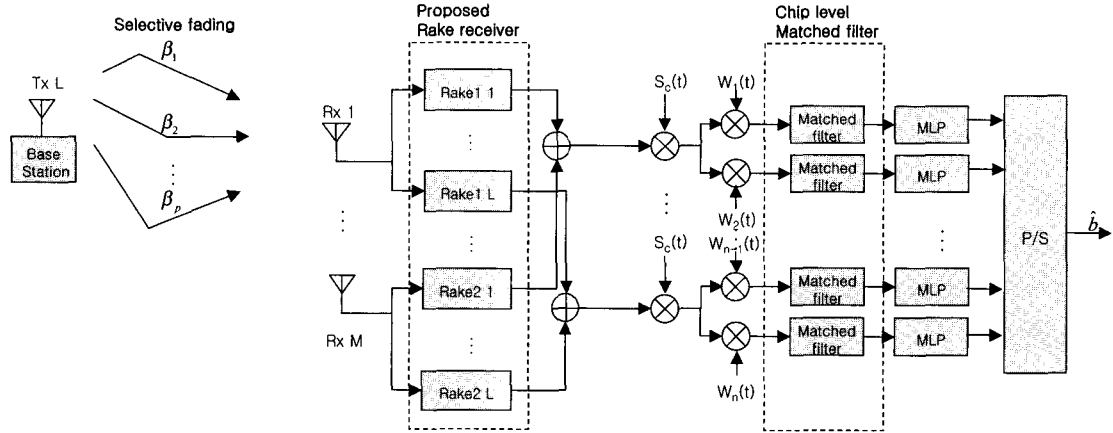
Selective fading

Tx L

Base Station

$\beta_1$

$\beta_2$

$\vdots$

$\beta_p$

Proposed Rake receiver

Rx 1

$\vdots$

Rx M

Rake1 1

$\vdots$

Rake1 L

$\vdots$

Rake2 1

$\vdots$

Rake2 L

$S_c(t)$

$\vdots$

$S_c(t)$

$W_1(t)$

$W_2(t)$

$W_{n-1}(t)$

$W_n(t)$

Chip level Matched filter

Matched filter

Matched filter

Matched filter

Matched filter

MLP

MLP

$\vdots$

MLP

MLP

P/S

$\hat{b}$